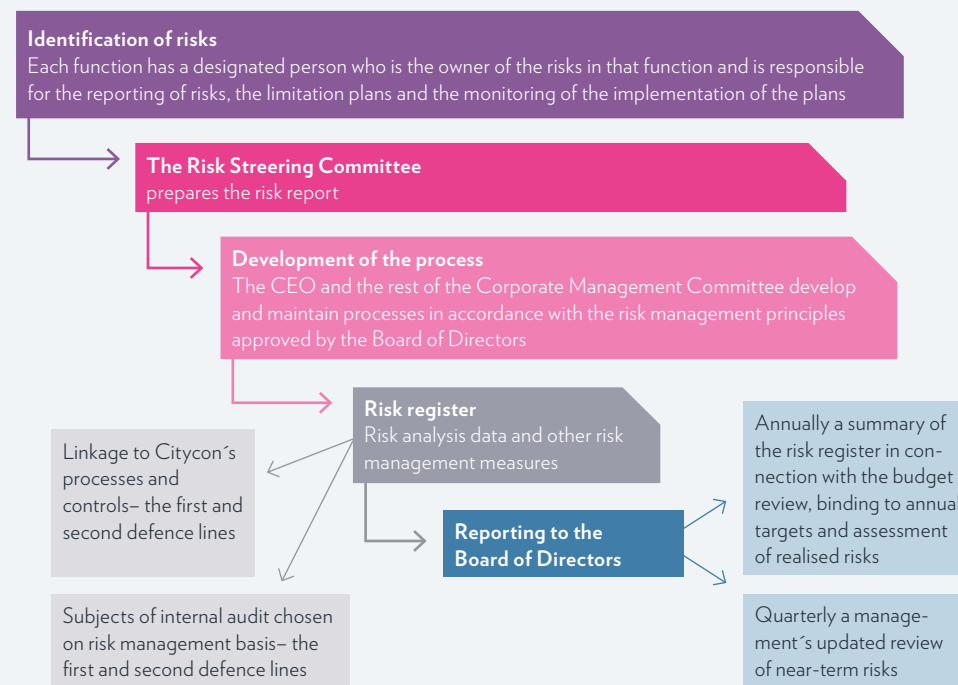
Identification of risks
Each function has a designated person who is the owner of the risks in that function and is responsible for the reporting of risks, the limitation plans and the monitoring of the implementation of the plans

The Risk Streering Committee
prepares the risk report

Development of the process
The CEO and the rest of the Corporate Management Committee develop and maintain processes in accordance with the risk management principles approved by the Board of Directors

Risk register
Risk analysis data and other risk management measures

Linkage to Citycon´s processes and controls– the first and second defence lines

Subjects of internal audit chosen on risk management basis– the first and second defence lines

Reporting to the Board of Directors

Annually a summary of the risk register in connection with the budget review, binding to annua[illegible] targets and assessment of realised risks

Quarterly a management´s updated review of near-term risks